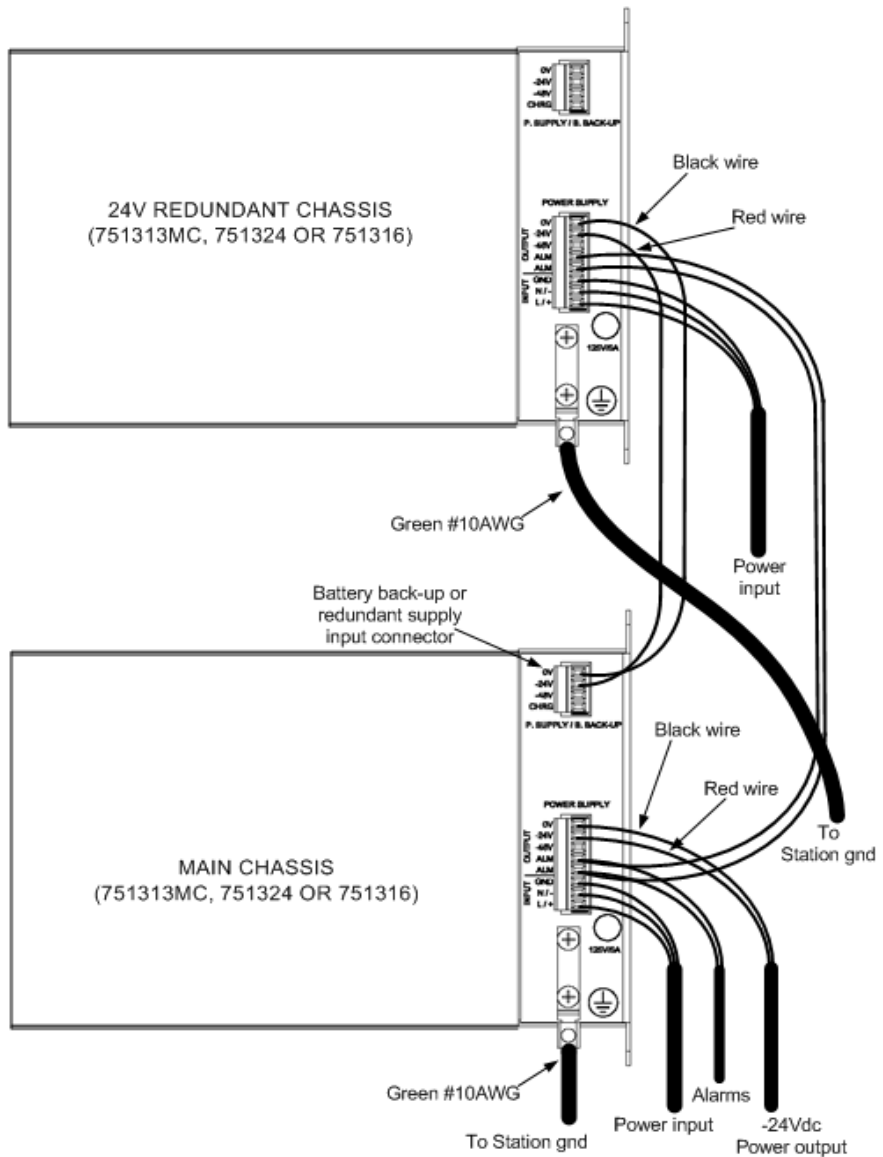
0V
-24V
-48V
CHRG
P. SUPPLY / B. BACK-UP

Black wire

24V REDUNDANT CHASSIS
(751313MC, 751324 OR 751316)

POWER SUPPLY
Red wire
OUTPUT
0V
-24V
-48V
ALM
ALM
INPUT
GND
N / -
L / +
125VISA

Green #10AWG

Power input

Battery back-up or redundant supply input connector

0V
-24V
-48V
CHRG
P. SUPPLY / B. BACK-UP

Black wire

POWER SUPPLY
Red wire

MAIN CHASSIS
(751313MC, 751324 OR 751316)

OUTPUT
0V
-24V
-48V
ALM
ALM
INPUT
GND
N / -
L / +
125VISA

To
Station gnd

Green #10AWG

Alarms

To Station gnd
Power input
-24Vdc
Power output